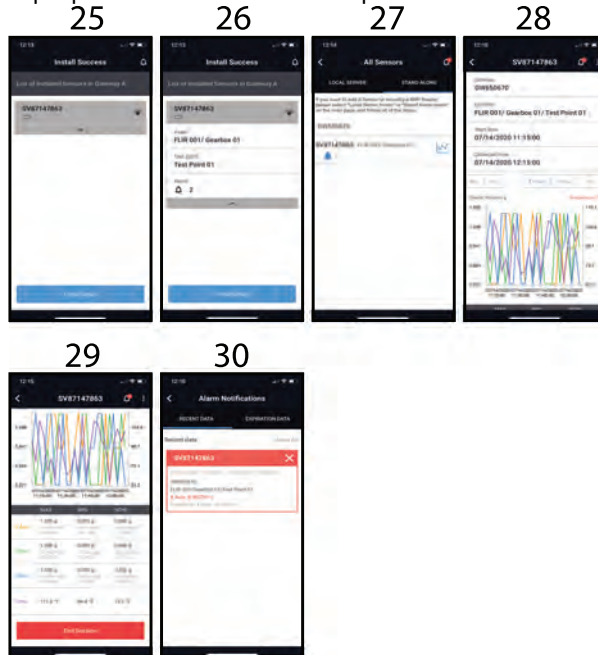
25

Install Success

List of Installed Sensors in Gateway A

SV87147863

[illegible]

26

Install Success

List of Installed Sensors in Gateway A

SV87147863

Asset

FLIR 001/ Gearbox 01

Test point

Test Point 01

Alarm

2

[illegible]

27

All Sensors

LOCAL SENSOR

STAND ALONE

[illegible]

SV87147863 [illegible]

28

SV87147863

Gateway

SW650670

Location

FLIR 001/ Gearbox 01/ Test Point 01

Start Date

07/14/2020 11:15:00

Expiration Date

07/14/2020 12:15:00

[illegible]

29

SV87147863

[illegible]

End Session

30

Alarm Notifications

RECENT DATA

EXPIRATION DATA

Recent alarm

SV87147863

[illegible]